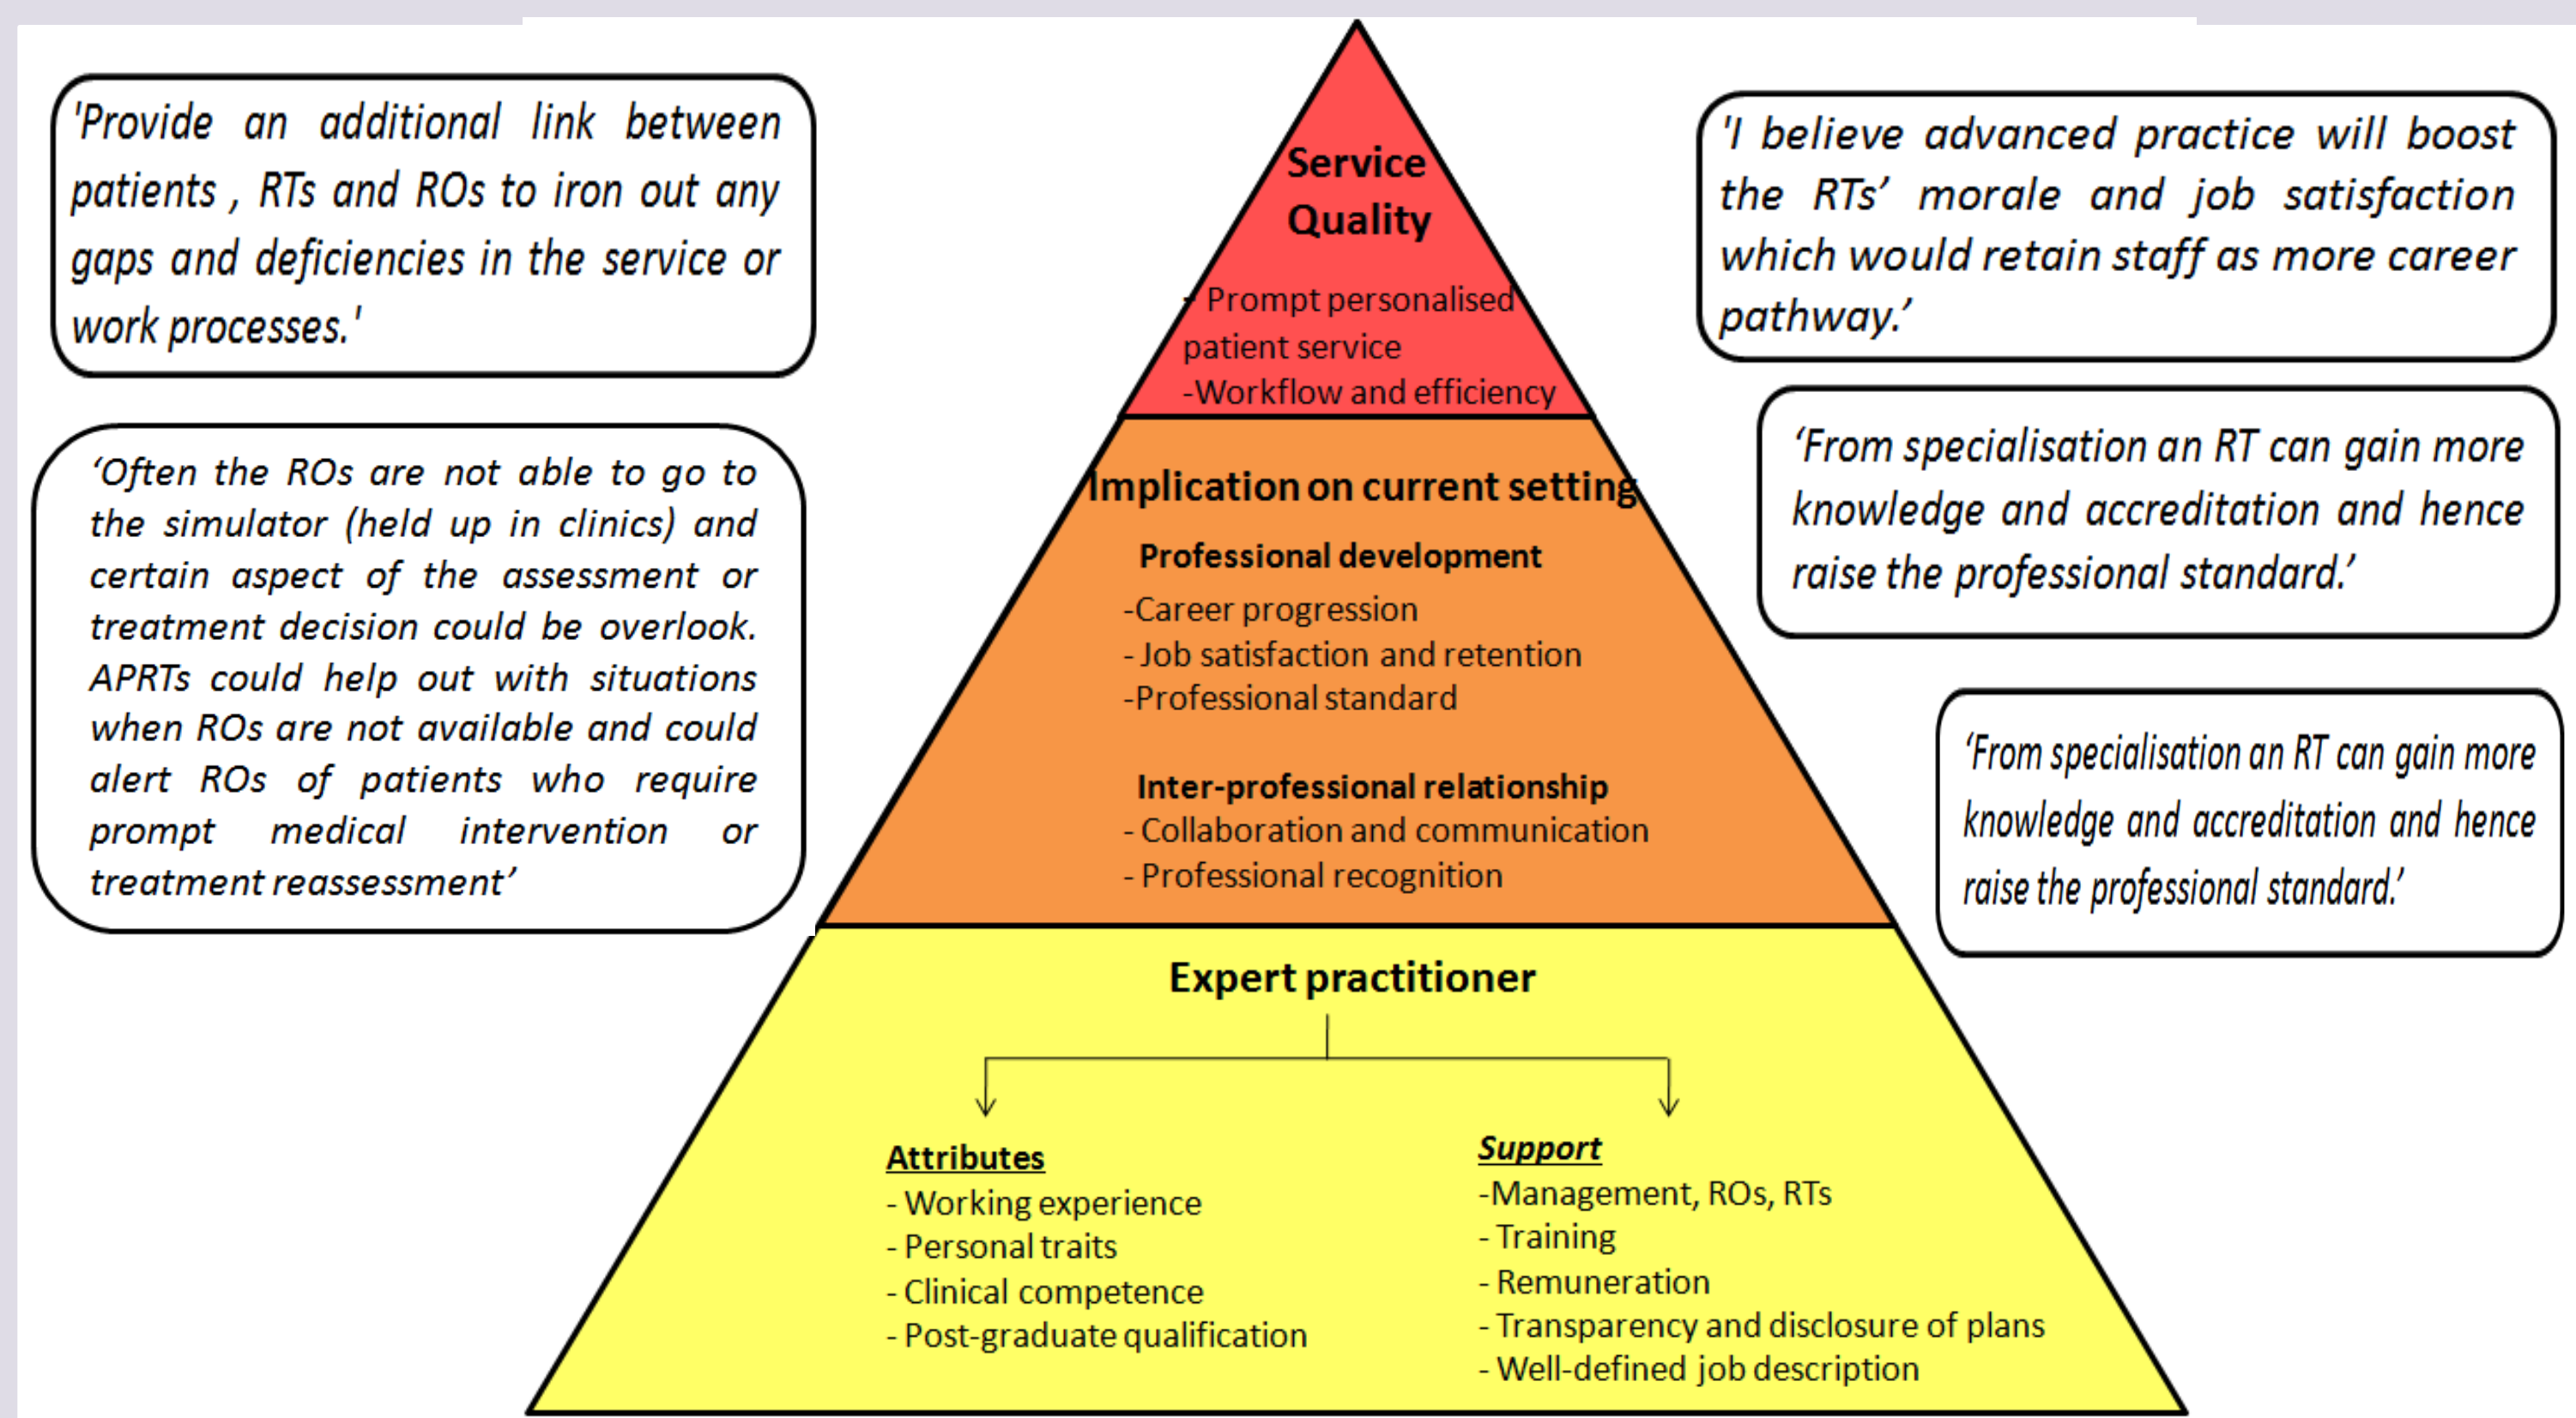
'Provide an additional link between patients , RTs and ROs to iron out any gaps and deficiencies in the service or work processes.'

'Often the ROs are not able to go to the simulator (held up in clinics) and certain aspect of the assessment or treatment decision could be overlook. APRTs could help out with situations when ROs are not available and could alert ROs of patients who require prompt medical intervention or treatment reassessment'

Service Quality

- Prompt personalised patient service
-Workflow and efficiency

Implication on current setting

Professional development
-Career progression
- Job satisfaction and retention
-Professional standard

Inter-professional relationship
- Collaboration and communication
- Professional recognition

Expert practitioner

Attributes
- Working experience
- Personal traits
- Clinical competence
- Post-graduate qualification

Support
-Management, ROs, RTs
- Training
- Remuneration
- Transparency and disclosure of plans
- Well-defined job description

'I believe advanced practice will boost the RTs' morale and job satisfaction which would retain staff as more career pathway.'

'From specialisation an RT can gain more knowledge and accreditation and hence raise the professional standard.'

'From specialisation an RT can gain more knowledge and accreditation and hence raise the professional standard.'